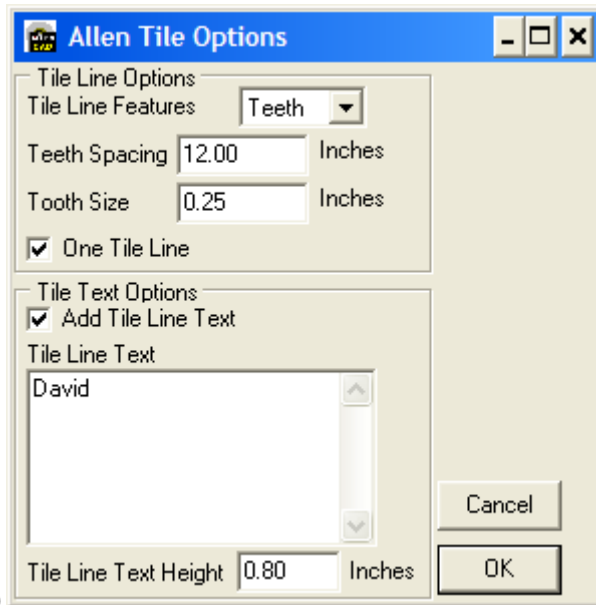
Allen Tile Options

Tile Line Options
Tile Line Features Teeth
Teeth Spacing 12.00 Inches
Tooth Size 0.25 Inches
One Tile Line

Tile Text Options
Add Tile Line Text
Tile Line Text
David

Tile Line Text Height 0.80 Inches

Cancel
OK